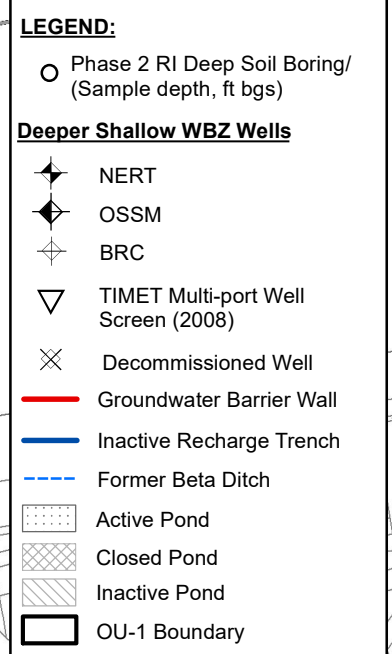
LEGEND:

Phase 2 RI Deep Soil Boring/ (Sample depth, ft bgs)

Deeper Shallow WBZ Wells

NERT

OSSM

BRC

TIMET Multi-port Well Screen (2008)

Decommissioned Well

Groundwater Barrier Wall

Inactive Recharge Trench

Former Beta Ditch

Active Pond

Closed Pond

Inactive Pond

OU-1 Boundary